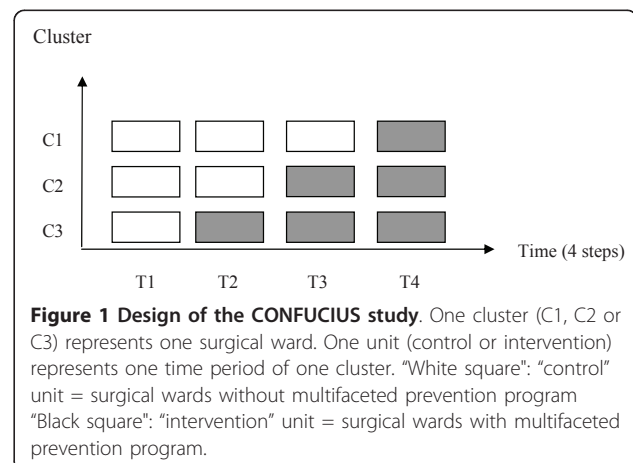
Cluster

C1

C2

C3

Time (4 steps)

T1 T2 T3 T4

**Figure 1 Design of the CONFUCIUS study**. One cluster (C1, C2 or C3) represents one surgical ward. One unit (control or intervention) represents one time period of one cluster. "White square": "control" unit = surgical wards without multifaceted prevention program "Black square": "intervention" unit = surgical wards with multifaceted prevention program.